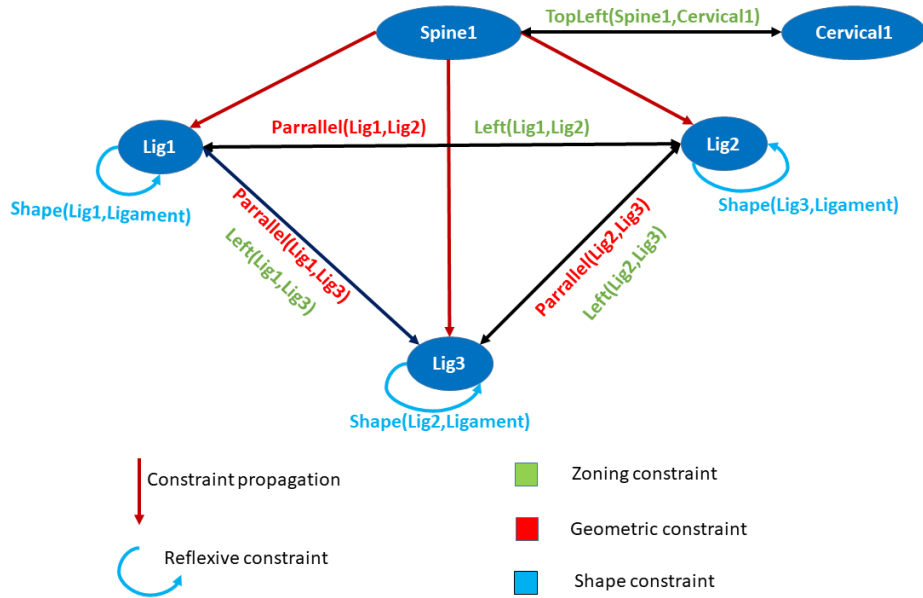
Spine1

TopLeft(Spine1,Cervical1)

Cervical1

Lig1

Parrallel(Lig1,Lig2)

Left(Lig1,Lig2)

Lig2

Shape(Lig1,Ligament)

Shape(Lig3,Ligament)

Parrallel(Lig1,Lig3)

Left(Lig1,Lig3)

Parrallel(Lig2,Lig3)

Left(Lig2,Lig3)

Lig3

Shape(Lig2,Ligament)

Constraint propagation

Reflexive constraint

Zoning constraint

Geometric constraint

Shape constraint